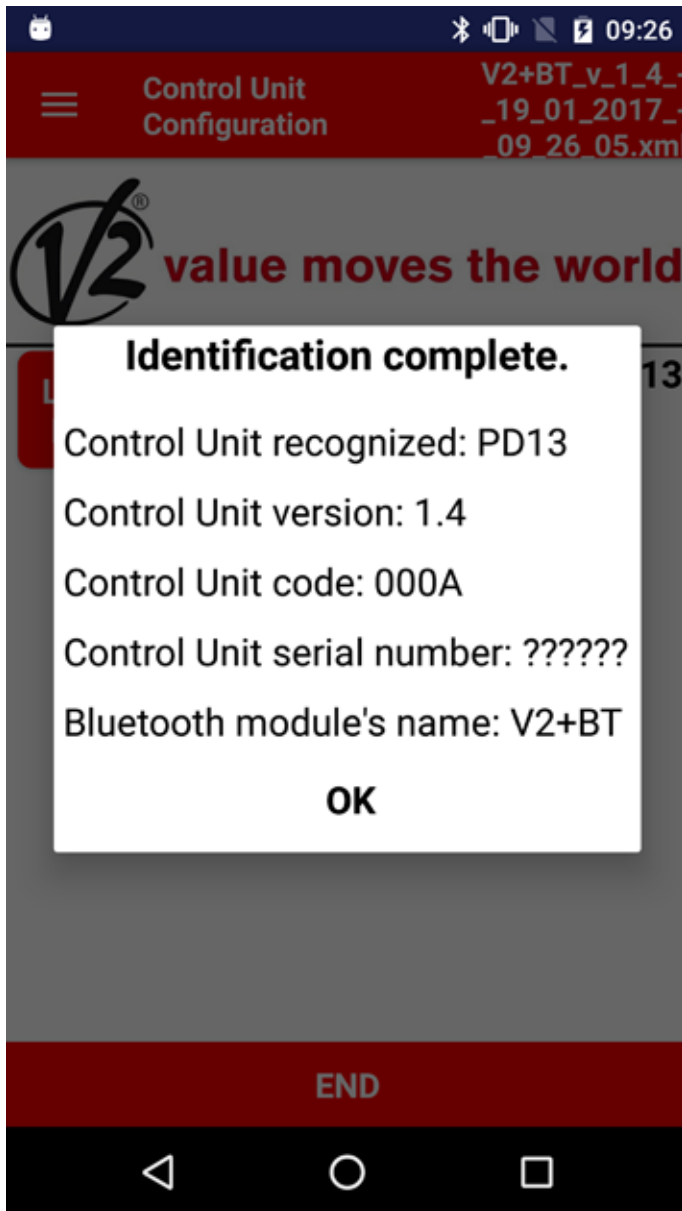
09:26

Control Unit Configuration

V2+BT_v_1_4_-_19_01_2017_-_09_26_05.xm

V2®

value moves the world

L

13

Identification complete.

Control Unit recognized: PD13

Control Unit version: 1.4

Control Unit code: 000A

Control Unit serial number: ??????

Bluetooth module's name: V2+BT

OK

END